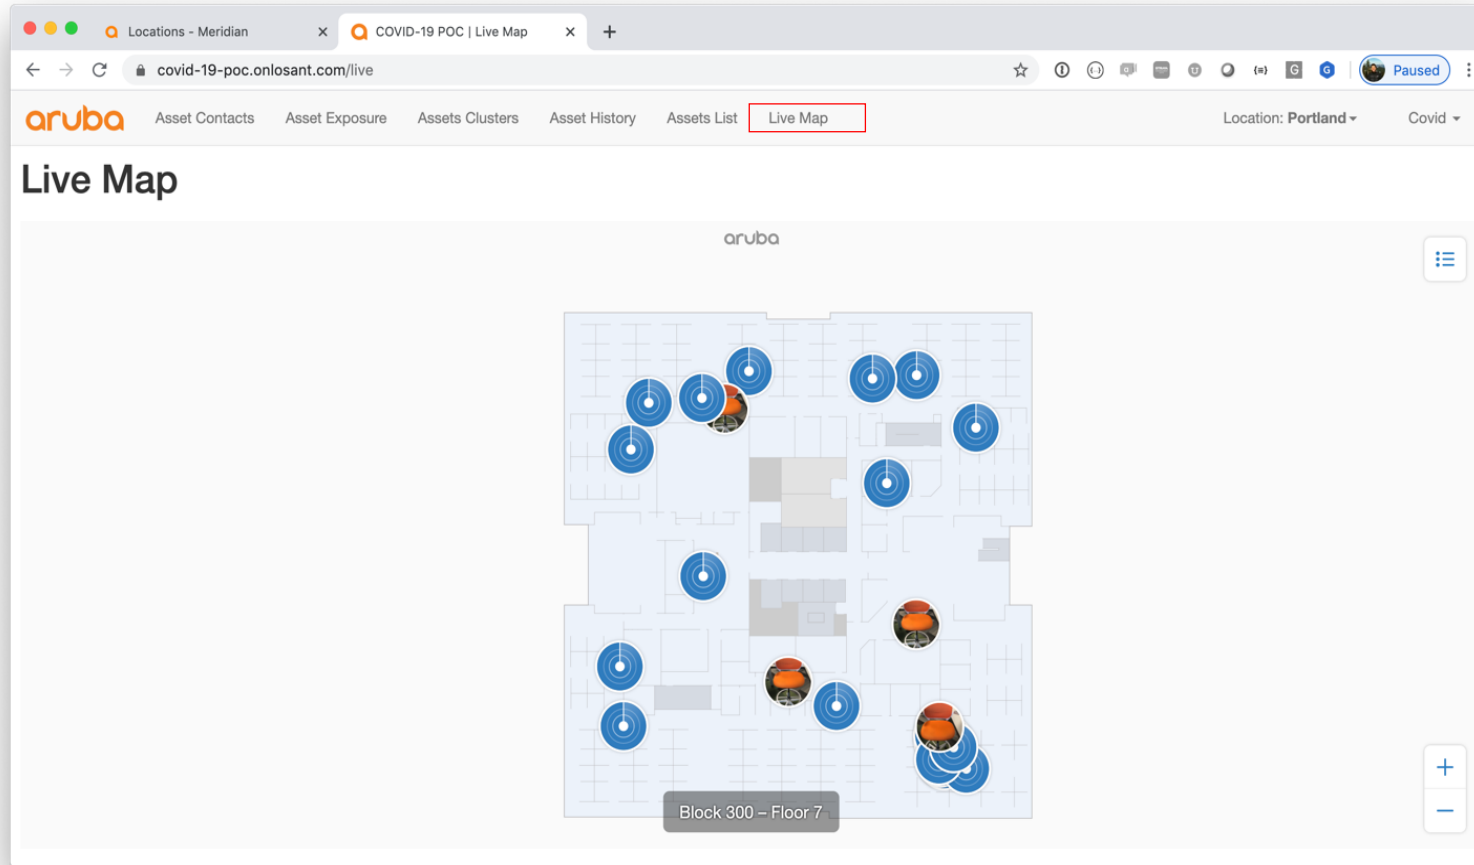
Locations - Meridian
COVID-19 POC | Live Map
covid-19-poc.onlosant.com/live
Paused
aruba
Asset Contacts
Asset Exposure
Assets Clusters
Asset History
Assets List
Live Map
Location: Portland
Covid
Live Map
aruba
Block 300 – Floor 7
+
−